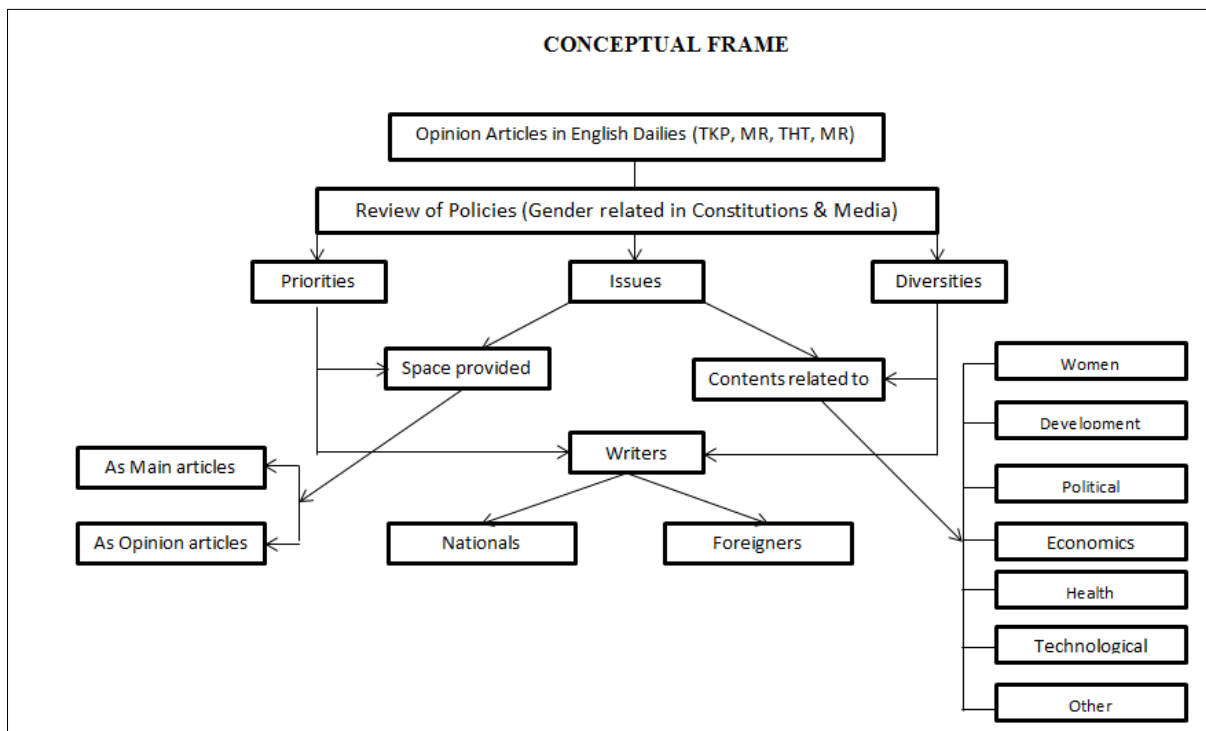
CONCEPTUAL FRAME

Opinion Articles in English Dailies (TKP, MR, THT, MR)

Review of Policies (Gender related in Constitutions & Media)

Priorities

Issues

Diversities

Space provided

Contents related to

Women

Development

Political

Economics

Health

Technological

Other

Writers

As Main articles

As Opinion articles

Nationals

Foreigners